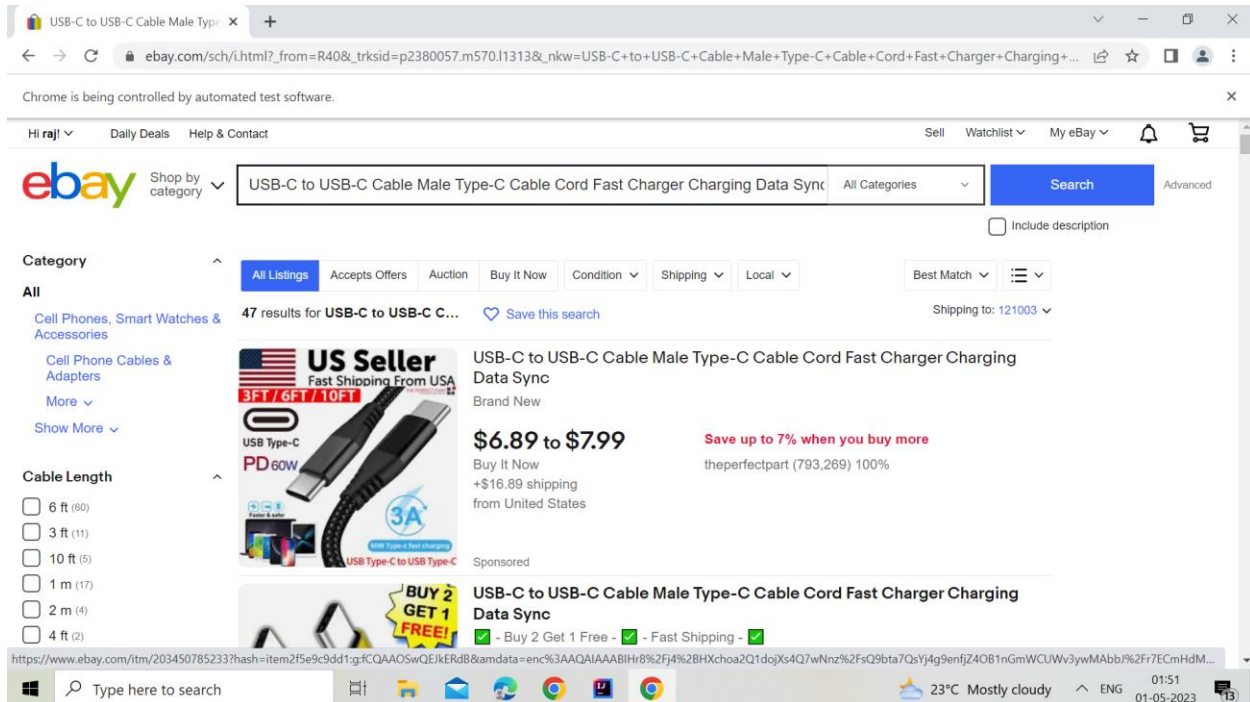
USB-C to USB-C Cable Male Type ×

ebay.com/sch/i.html?_from=R40&_trksid=p2380057.m570.l1313&_nkw=USB-C+to+USB-C+Cable+Male+Type-C+Cable+Cord+Fast+Charger+Charging+...

Chrome is being controlled by automated test software.

Hi raj! Daily Deals Help & Contact

Sell Watchlist My eBay

ebay

Shop by category

USB-C to USB-C Cable Male Type-C Cable Cord Fast Charger Charging Data Sync

All Categories

Search

Advanced

Include description

Category

All

Cell Phones, Smart Watches & Accessories

Cell Phone Cables & Adapters

More

Show More

Cable Length

6 ft (60)

3 ft (11)

10 ft (5)

1 m (17)

2 m (4)

4 ft (2)

All Listings Accepts Offers Auction Buy It Now Condition Shipping Local

Best Match

47 results for USB-C to USB-C C...

Save this search

Shipping to: 121003

US Seller

Fast Shipping From USA

3FT / 6FT / 10FT

USB Type-C

PD 60W

3A

USB Type-C to USB Type-C

USB-C to USB-C Cable Male Type-C Cable Cord Fast Charger Charging Data Sync

Brand New

$6.89 to $7.99

Buy It Now

+$16.89 shipping

from United States

Save up to 7% when you buy more

theperfectpart (793,269) 100%

Sponsored

BUY 2 GET 1 FREE!

USB-C to USB-C Cable Male Type-C Cable Cord Fast Charger Charging Data Sync

- Buy 2 Get 1 Free - - Fast Shipping -

https://www.ebay.com/itm/203450785233?hash=item2f5e9c9dd1:g:fCQAAOSwQEJkERdB&amdata=enc%3AAQAIAAABIHr8%2Fj4%2BHXchoa2Q1dojXs4Q7wNnz%2FsQ9bta7QsYj4g9enfjZ4OB1nGmWCUWv3ywMAbbJ%2Fr7ECmHdM...

Type here to search

23°C Mostly cloudy ENG 01:51 01-05-2023